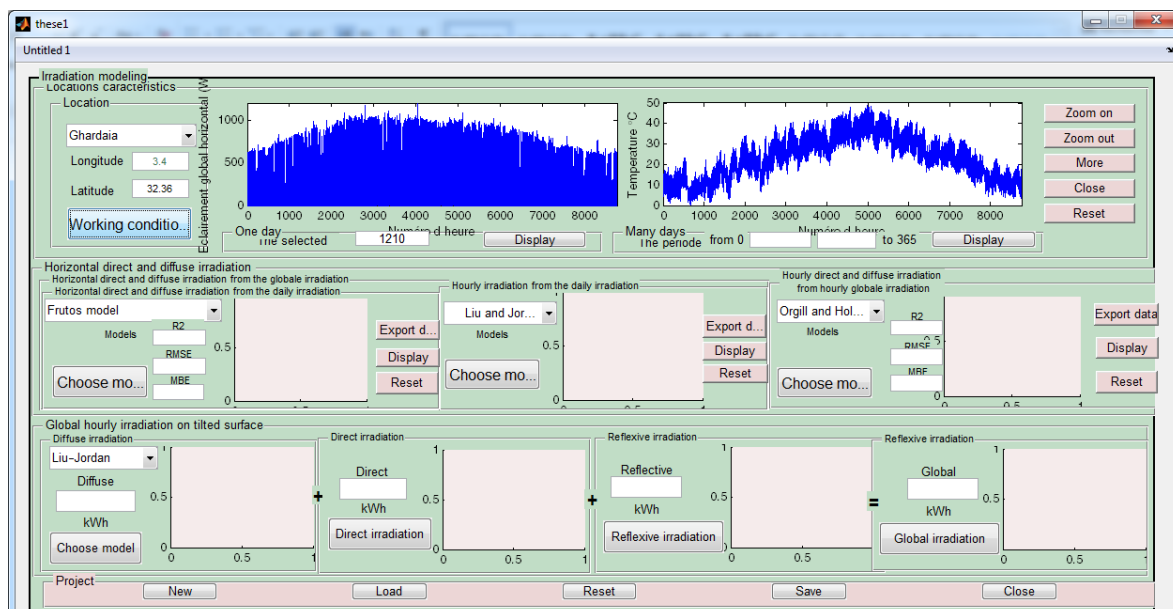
these1

Untitled 1

Irradiation modeling
Locations caracteristics
Location
Ghardaia
Longitude 3.4
Latitude 32.36
Working conditio...

Eclairement global horizontal (W
1000
500
0
0 1000 2000 3000 4000 5000 6000 7000 8000
Numéro d heure

Temperature °C
50
40
30
20
10
0
0 1000 2000 3000 4000 5000 6000 7000 8000
Numéro d heure

Zoom on
Zoom out
More
Close
Reset

One day
The selected 1210 Display

Many days
The periode from 0 to 365 Display

Horizontal direct and diffuse irradiation
Horizontal direct and diffuse irradiation from the globale irradiation
Horizontal direct and diffuse irradiation from the daily irradiation
Frutos model
Models
R2
RMSE
MBE
Choose mo...
0.5
0
Export d...
Display
Reset

Hourly irradiation from the daily irradiation
Liu and Jor...
Models
Choose mo...
0
Export d...
Display
Reset

Hourly direct and diffuse irradiation from hourly globale irradiation
Orgill and Hol...
Models
R2
RMSE
MBE
Choose mo...
0
0.5
Export data
Display
Reset

Global hourly irradiation on tilted surface
Diffuse irradiation
Liu-Jordan
Diffuse
kWh
Choose model
1
0.5
0
0 0.5 1
+
Direct irradiation
Direct
kWh
Direct irradiation
1
0.5
0
0 0.5 1
+
Reflexive irradiation
Reflective
kWh
Reflexive irradiation
1
0.5
0
=
Reflexive irradiation
Global
kWh
Global irradiation
1
0.5
0
0 0.5 1

Project
New
Load
Reset
Save
Close